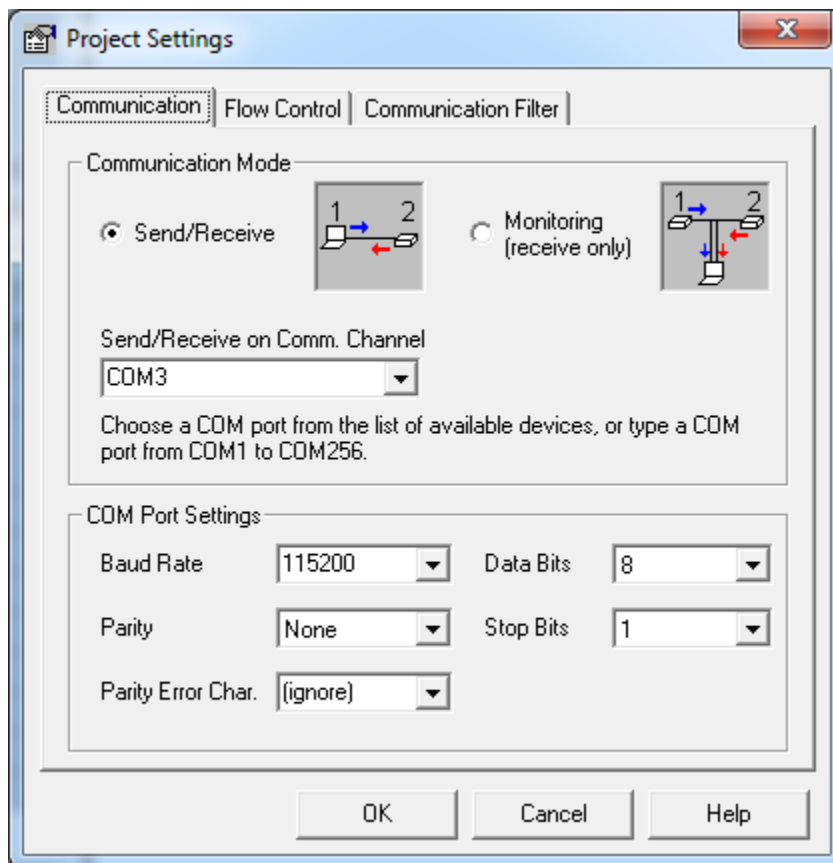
Project Settings

Communication | Flow Control | Communication Filter

Communication Mode

Send/Receive

1 2

Monitoring (receive only)

1 2

Send/Receive on Comm. Channel

COM3

Choose a COM port from the list of available devices, or type a COM port from COM1 to COM256.

COM Port Settings

Baud Rate 115200

Data Bits 8

Parity None

Stop Bits 1

Parity Error Char. (ignore)

OK Cancel Help